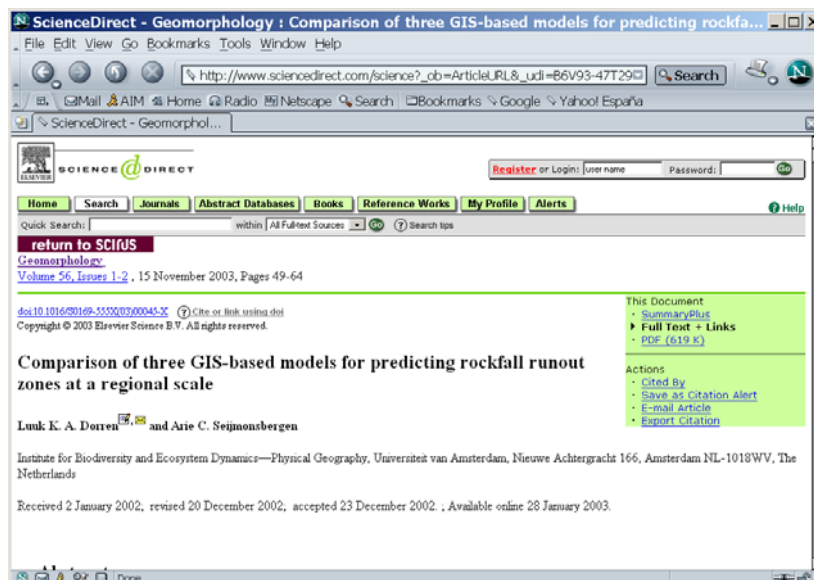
ScienceDirect - Geomorphology : Comparison of three GIS-based models for predicting rockfa...

File Edit View Go Bookmarks Tools Window Help

http://www.sciencedirect.com/science?_ob=ArticleURL&_udi=B6V93-47T29

Search

Mail AIM Home Radio Netscape Search Bookmarks Google Yahoo! España

ScienceDirect - Geomorphol...

ELSEVIER SCIENCE DIRECT

Register or Login: user name Password: Go

Home Search Journals Abstract Databases Books Reference Works My Profile Alerts Help

Quick Search: within All Full-text Sources Go Search tips

return to SCIRUS

Geomorphology
Volume 56, Issues 1-2 , 15 November 2003, Pages 49-64

doi:10.1016/S0169-555X(03)00045-X Cite or link using doi
Copyright © 2003 Elsevier Science B.V. All rights reserved.

This Document
SummaryPlus
Full Text + Links
PDF (619 K)

Actions
Cited By
Save as Citation Alert
E-mail Article
Export Citation

Comparison of three GIS-based models for predicting rockfall runout zones at a regional scale

Luuk K. A. Dorren and Arie C. Seijmonsbergen

Institute for Biodiversity and Ecosystem Dynamics—Physical Geography, Universiteit van Amsterdam, Nieuwe Achtergracht 166, Amsterdam NL-1018WV, The Netherlands

Received 2 January 2002; revised 20 December 2002; accepted 23 December 2002. ; Available online 28 January 2003.

Done